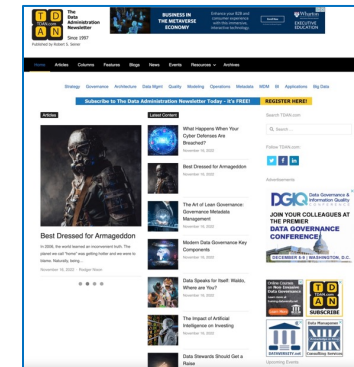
T D A N The Data Administration Newsletter Since 1997
Published by Robert S. Seiner

BUSINESS IN THE METAVERSE ECONOMY
Enhance your B2B and consumer experience with this immersive, interactive technology
Wharton EXECUTIVE EDUCATION

Home Articles Columns Features Blogs News Events Resources Archives

Strategy Governance Architecture Data Mgmt Quality Modeling Operations Metadata MDM BI Applications Big Data

Subscribe to The Data Administration Newsletter Today - It's FREE! REGISTER HERE!

Articles

Best Dressed for Armageddon

In 2006, the world learned an inconvenient truth. The planet we call "home" was getting hotter and we were to blame. Naturally, being...

November 16, 2022 · Rodger Nixon

Latest Content

What Happens When Your Cyber Defenses Are Breached?
November 16, 2022

Best Dressed for Armageddon
November 16, 2022

The Art of Lean Governance: Governance Metadata Management
November 16, 2022

Modern Data Governance Key Components
November 16, 2022

Data Speaks for Itself: Waldo, Where are You?
November 16, 2022

The Impact of Artificial Intelligence on Investing
November 16, 2022

Data Stewards Should Get a Raise

Search TDAN.com

Q Search ...

Follow TDAN.com

Advertisements

DGIQ Data Governance & Information Quality
JOIN YOUR COLLEAGUES AT THE PREMIER DATA GOVERNANCE CONFERENCE
DECEMBER 5-9 | WASHINGTON, D.C.

Online Courses on Data Modeling, Data Governance

T D A N SUBSCRIBE

DATAVERSITY.net

Data Management Consulting Services

Upcoming Events